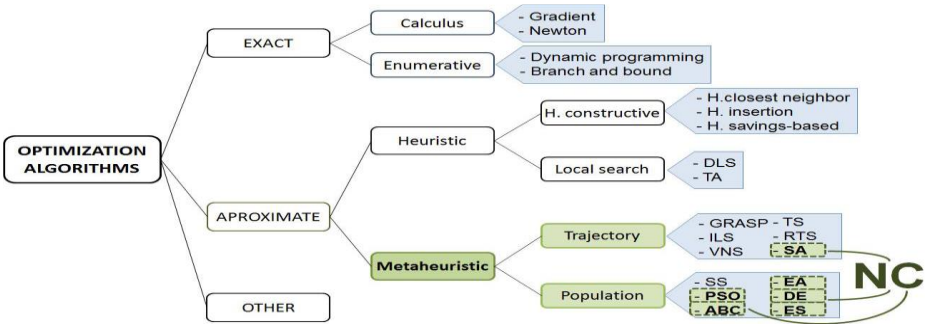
OPTIMIZATION ALGORITHMS

EXACT

Calculus
- Gradient
- Newton

Enumerative
- Dynamic programming
- Branch and bound

APROXIMATE

Heuristic

H. constructive
- H.closest neighbor
- H. insertion
- H. savings-based

Local search
- DLS
- TA

Metaheuristic

Trajectory
- GRASP
- ILS
- VNS
- TS
- RTS
- SA

Population
- SS
- PSO
- ABC
- EA
- DE
- ES

NC

OTHER